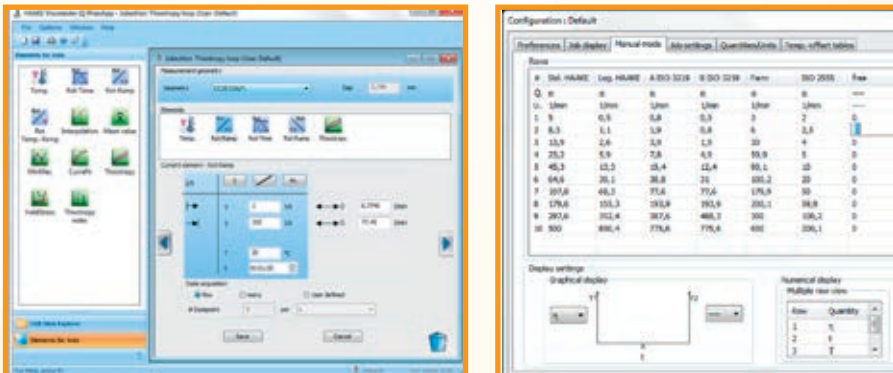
HAAKE RheoWin

Elements for Jobs

Temp. Rot Time Rot Ramp

Rot Temp.-Ramp Interpolation Mean value

Min/Max Curvefit Thixotropy

Yield Stress Thixotropy index

Save Cancel

Configuration : Default

Preferences Job display Manual mode Job settings Quantities/Units Temp.-offset tables

Rows

| # | Std. HAAKE | Leg. HAAKE | A ISO 3219 | B ISO 3219 | Ferro | ISO 2555 | Free |
|---|---|---|---|---|---|---|---|
| Ω | rr | rr | rr | rr | rr | rr | |
| U.. | 1/min | 1/min | 1/min | 1/min | 1/min | 1/min | |
| 1 | 5 | 0,5 | 0,8 | 0,5 | 3 | 2 | 0 |
| 2 | 8,5 | 1,1 | 1,9 | 0,8 | 6 | 2,5 | 0 |
| 3 | 13,9 | 2,6 | 3,0 | 1,9 | 10 | 4 | 0 |
| 4 | 25,2 | 5,9 | 7,8 | 4,9 | 59,9 | 5 | 0 |
| 5 | 45,3 | 13,3 | 19,4 | 12,4 | 60,1 | 10 | 0 |
| 6 | 64,6 | 30,1 | 38,8 | 31 | 100,2 | 20 | 0 |
| 7 | 107,8 | 68,3 | 77,6 | 77,6 | 179,9 | 50 | 0 |
| 8 | 179,6 | 153,3 | 193,9 | 193,9 | 200,1 | 59,9 | 0 |
| 9 | 287,6 | 352,4 | 387,6 | 468,3 | 300 | 100,2 | 0 |
| 10 | 500 | 800,4 | 775,6 | 775,6 | 600 | 200,1 | 0 |

Display settings

Graphical display

Numerical display

Multiple row view

| Row | Quantity |
|---|---|
| 1 | τ |
| 2 | γ̇ |
| 3 | T |